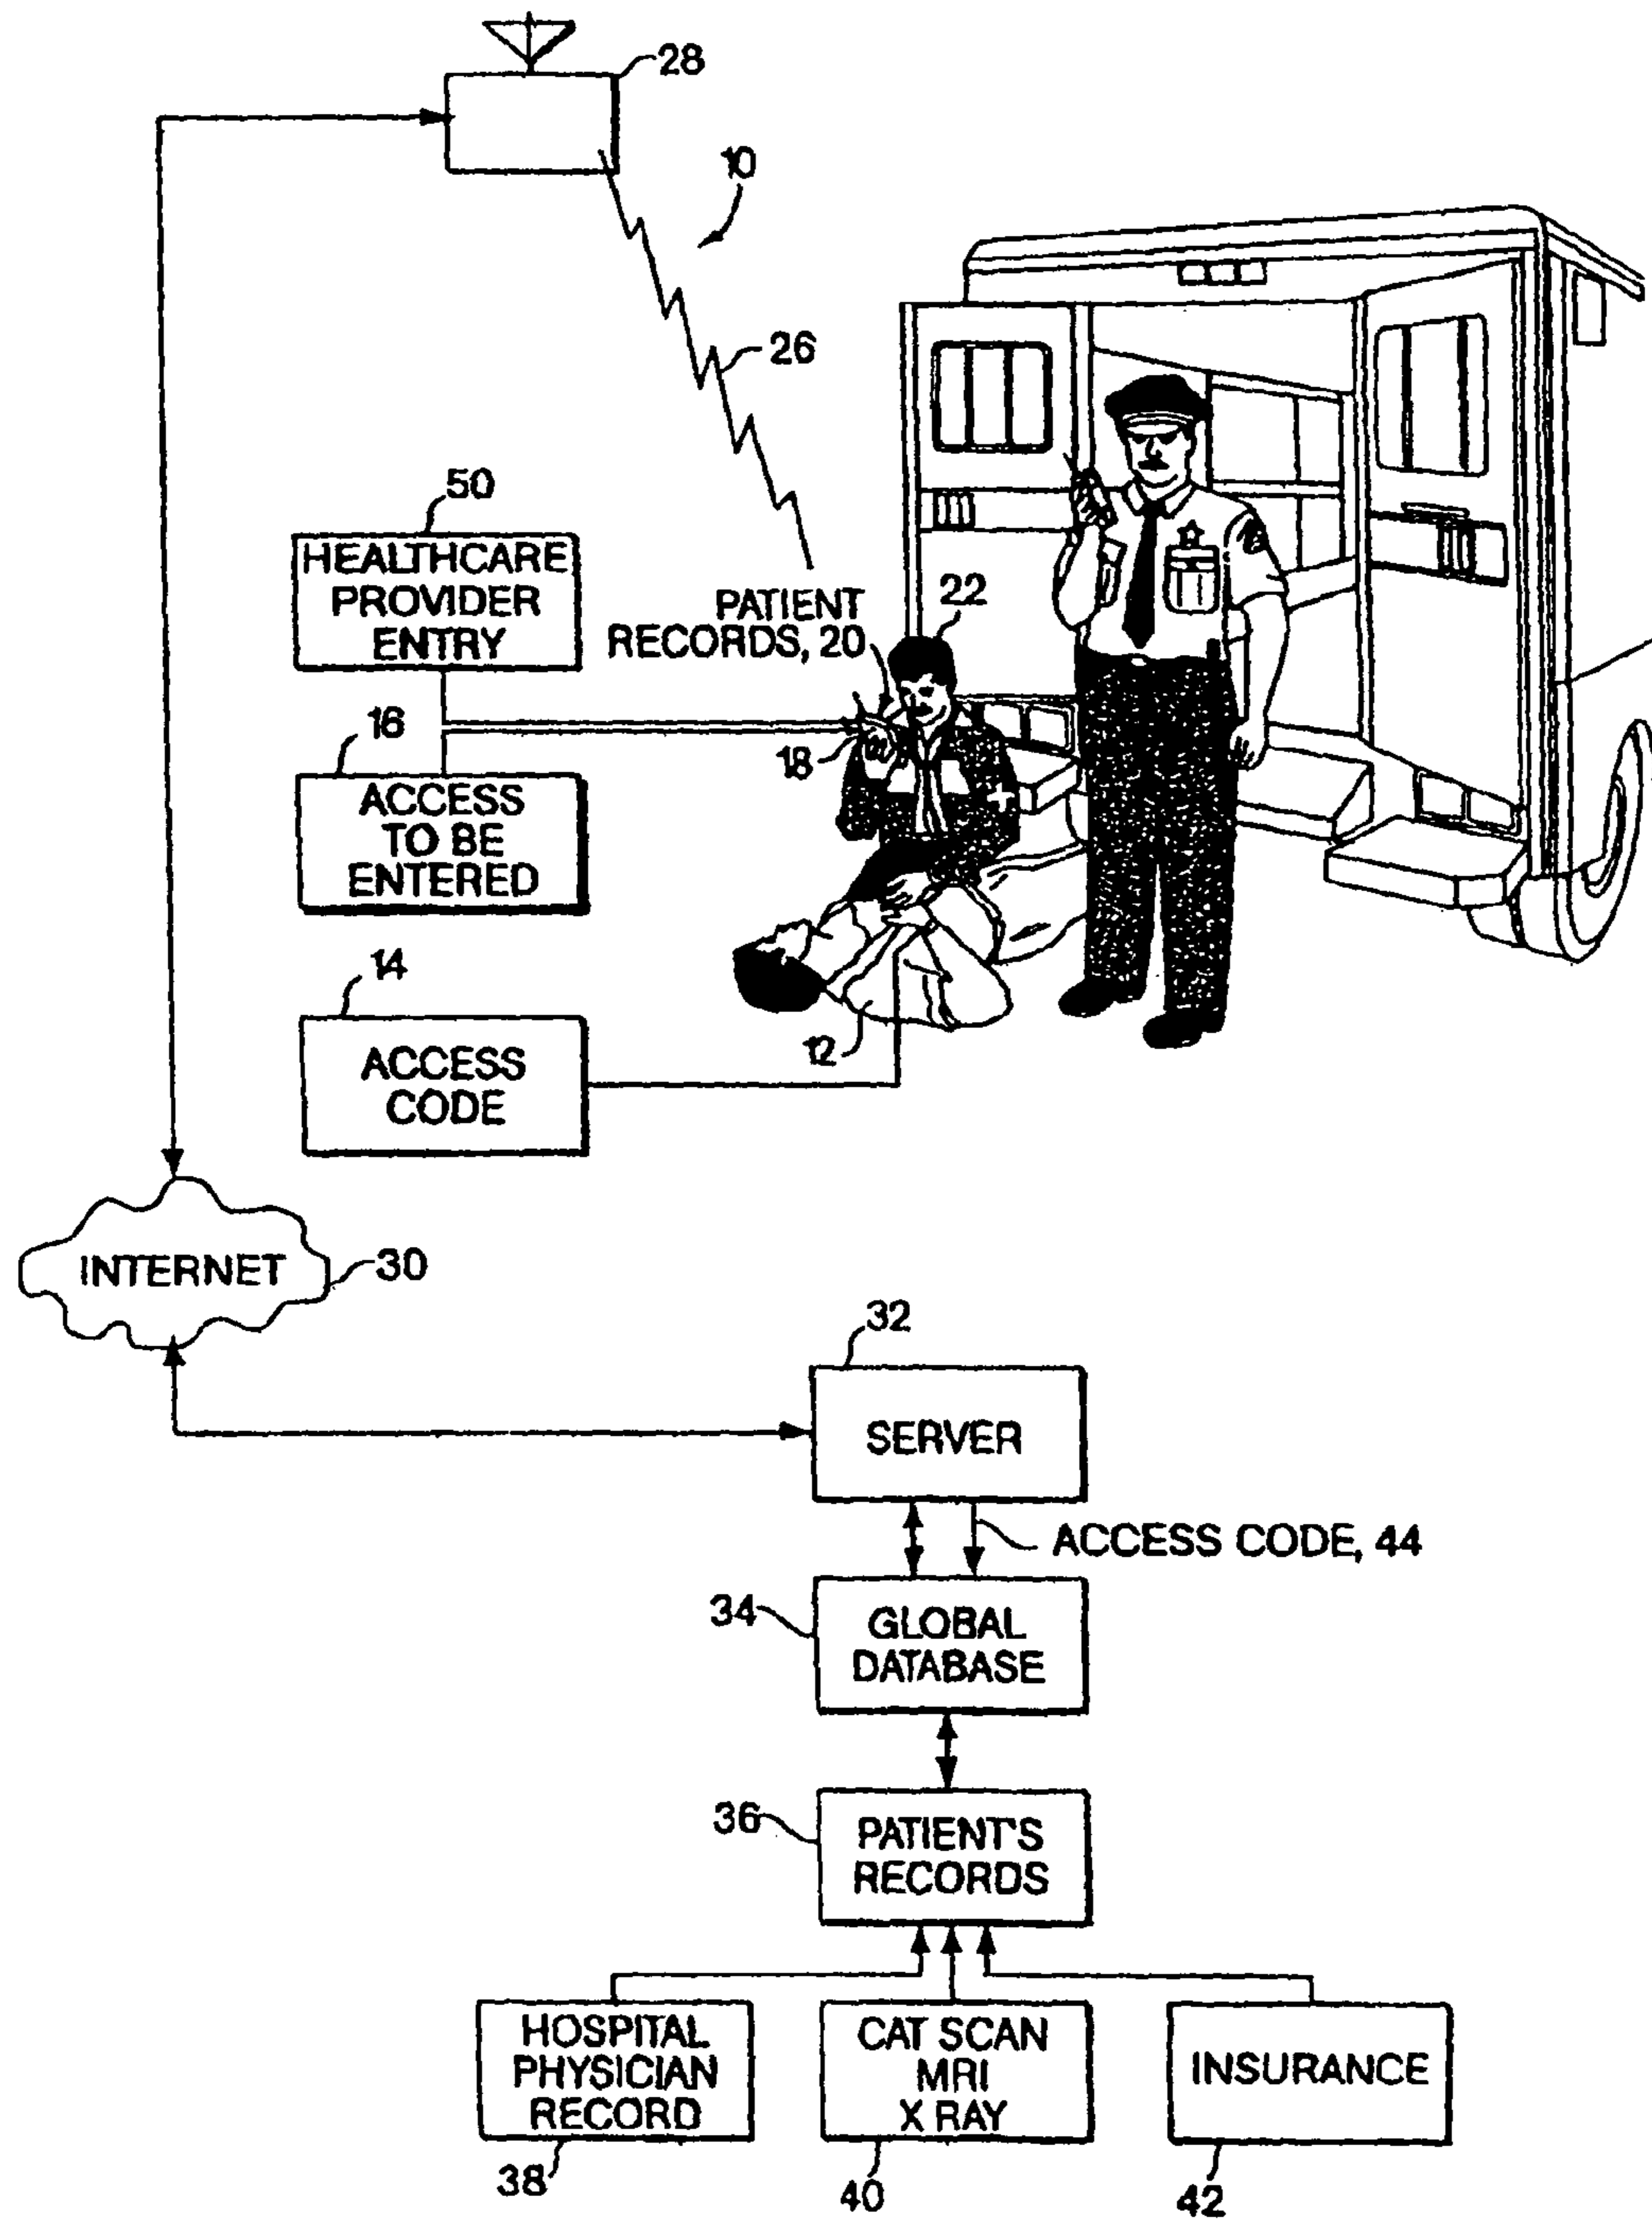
28

10

26

50
HEALTHCARE PROVIDER ENTRY

PATIENT RECORDS, 20

22

16
ACCESS TO BE ENTERED

18

14
ACCESS CODE

12

INTERNET
30

32
SERVER

ACCESS CODE, 44

34
GLOBAL DATABASE

36
PATIENT'S RECORDS

HOSPITAL PHYSICIAN RECORD
38

CAT SCAN MRI X RAY
40

INSURANCE
42